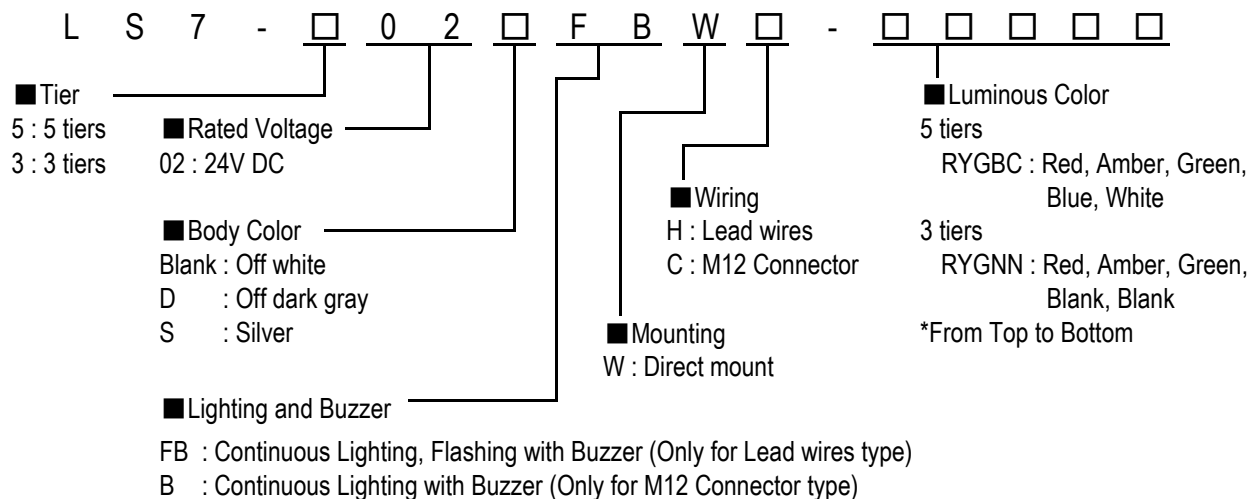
L S 7 - □ 0 2 □ F B W □ - □ □ □ □ □

■Tier
5 : 5 tiers
3 : 3 tiers

■Rated Voltage
02 : 24V DC

■Body Color
Blank : Off white
D : Off dark gray
S : Silver

■Wiring
H : Lead wires
C : M12 Connector

■Mounting
W : Direct mount

■Luminous Color
5 tiers
RYGBC : Red, Amber, Green, Blue, White
3 tiers
RYGNN : Red, Amber, Green, Blank, Blank
*From Top to Bottom

■Lighting and Buzzer
FB : Continuous Lighting, Flashing with Buzzer (Only for Lead wires type)
B : Continuous Lighting with Buzzer (Only for M12 Connector type)